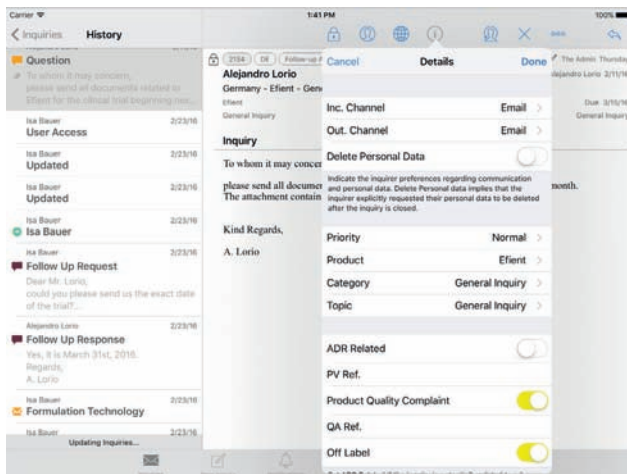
Carrier
1:41 PM
100%
< Inquiries
History

Question
To whom it may concern,
please send all documents related to
Efient for the clinical trial beginning nex...

Isa Bauer
2/23/16
User Access

Isa Bauer
2/23/16
Updated

Isa Bauer
2/23/16
Updated

Isa Bauer
2/23/16
Isa Bauer

Isa Bauer
2/23/16
Follow Up Request
Dear Mr. Lorio,
could you please send us the exact date of the trial?

Alejandro Lorio
2/23/16
Follow Up Response
Yes, it is March 31st, 2016.
Regards,
A. Lorio

Isa Bauer
2/23/16
Formulation Technology

Isa Bauer
2/23/16
Updating Inquiries...

2154
DE
Follow-up
Alejandro Lorio
Germany - Efient - Gen
Efient
General Inquiry
The Admin: Thursday
Alejandro Lorio 2/11/16
Due: 3/11/16
General Inquiry

Inquiry
To whom it may concern
please send all documents
The attachment contains
month.
Kind Regards,
A. Lorio

Cancel
Details
Done

Inc. Channel
Email
Out. Channel
Email
Delete Personal Data
Indicate the inquirer preferences regarding communication and personal data. Delete Personal data implies that the inquirer explicitly requested their personal data to be deleted after the inquiry is closed.
Priority
Normal
Product
Efient
Category
General Inquiry
Topic
General Inquiry
ADR Related
PV Ref.
Product Quality Complaint
QA Ref.
Off Label